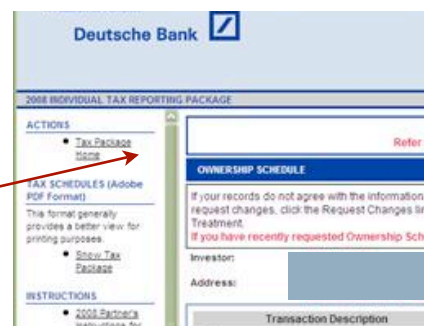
Deutsche Bank

2008 INDIVIDUAL TAX REPORTING PACKAGE

ACTIONS

• Tax Package Home

TAX SCHEDULES (Adobe PDF Format)

This format generally provides a better view for printing purposes.

• Show Tax Package

INSTRUCTIONS

• 2008 Partner's Instructions for

Refer

OWNERSHIP SCHEDULE

If your records do not agree with the information request changes, click the Request Changes lin Treatment.

If you have recently requested Ownership Sch

Investor:

Address:

Transaction Description